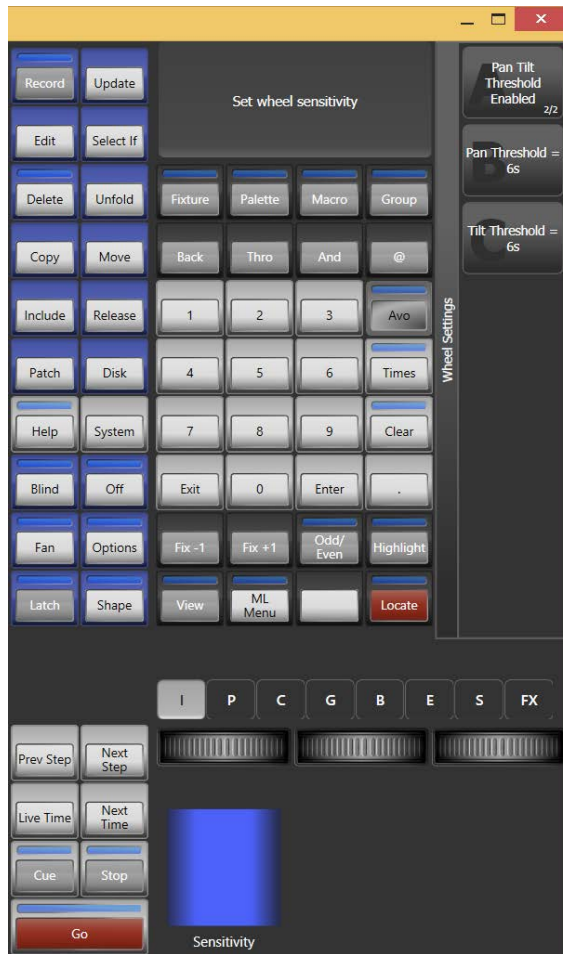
Record
Update
Set wheel sensitivity
Wheel Settings
Pan Tilt Threshold Enabled
2/2
Pan Threshold = 6s
Tilt Threshold = 6s
Edit
Select If
Delete
Unfold
Fixture
Palette
Macro
Group
Copy
Move
Back
Thro
And
@
Include
Release
1
2
3
Avo
Patch
Disk
4
5
6
Times
Help
System
7
8
9
Clear
Blind
Off
Exit
0
Enter
.
Fan
Options
Fix -1
Fix +1
Odd/ Even
Highlight
Latch
Shape
View
ML Menu
Locate
I
P
C
G
B
E
S
FX
Prev Step
Next Step
Live Time
Next Time
Cue
Stop
Go
Sensitivity